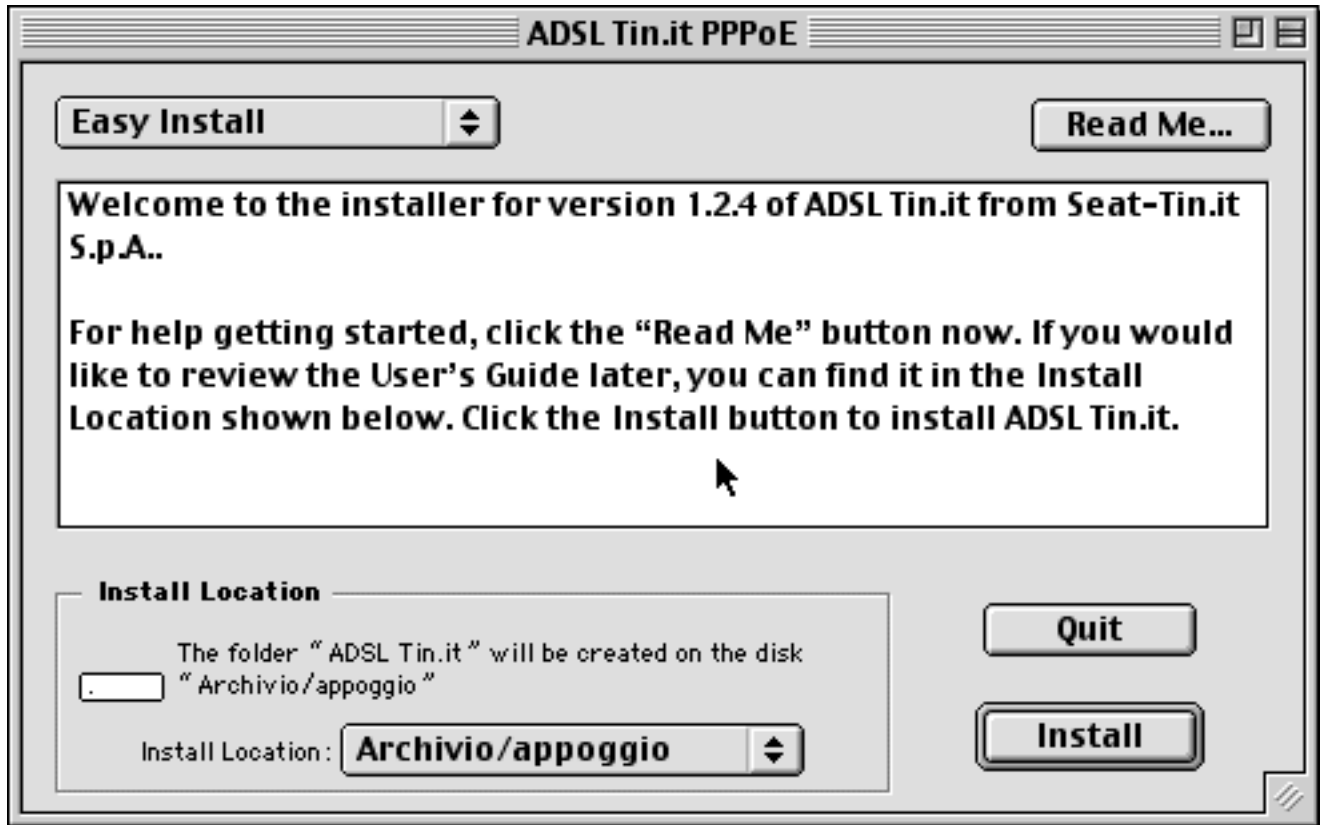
ADSL Tin.it PPPoE

Easy Install

Read Me...

Welcome to the installer for version 1.2.4 of ADSL Tin.it from Seat-Tin.it S.p.A..

For help getting started, click the "Read Me" button now. If you would like to review the User's Guide later, you can find it in the Install Location shown below. Click the Install button to install ADSL Tin.it.

Install Location

The folder " ADSL Tin.it " will be created on the disk " Archivio/appoggio "

Install Location: Archivio/appoggio

Quit

Install